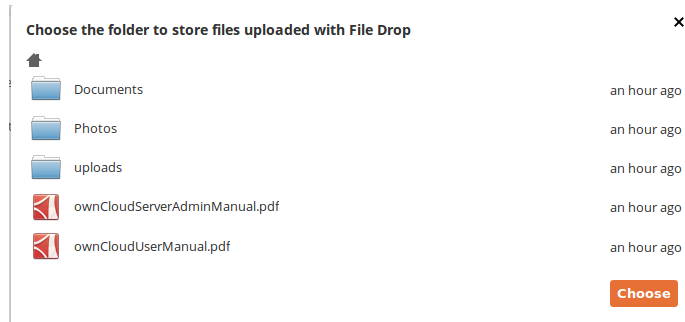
Choose the folder to store files uploaded with File Drop

×

| | |
|---|---|
| Documents | an hour ago |
| Photos | an hour ago |
| uploads | an hour ago |
| ownCloudServerAdminManual.pdf | an hour ago |
| ownCloudUserManual.pdf | an hour ago |

Choose